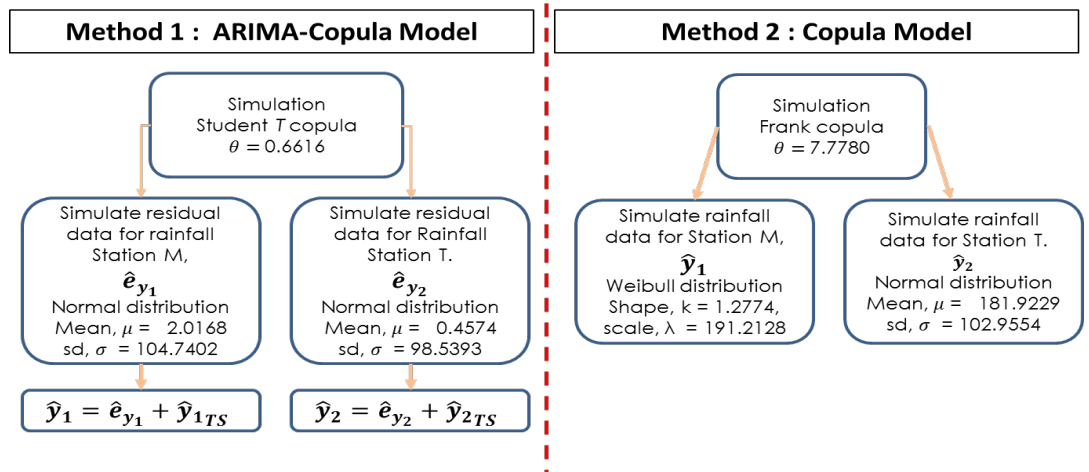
Method 1 : ARIMA-Copula Model

Simulation
Student $T$ copula
$\theta = 0.6616$

Simulate residual data for rainfall Station M,
$\hat{e}_{y_1}$
Normal distribution
Mean, $\mu =$ 2.0168
sd, $\sigma$ = 104.7402

Simulate residual data for Rainfall Station T.
$\hat{e}_{y_2}$
Normal distribution
Mean, $\mu =$ 0.4574
sd, $\sigma$ = 98.5393

$\hat{y}_1 = \hat{e}_{y_1} + \hat{y}_{1_{TS}}$

$\hat{y}_2 = \hat{e}_{y_2} + \hat{y}_{2_{TS}}$

Method 2 : Copula Model

Simulation
Frank copula
$\theta = 7.7780$

Simulate rainfall data for Station M,
$\hat{y}_1$
Weibull distribution
Shape, k = 1.2774,
scale, λ = 191.2128

Simulate rainfall data for Station T.
$\hat{y}_2$
Normal distribution
Mean, $\mu =$ 181.9229
sd, $\sigma$ = 102.9554